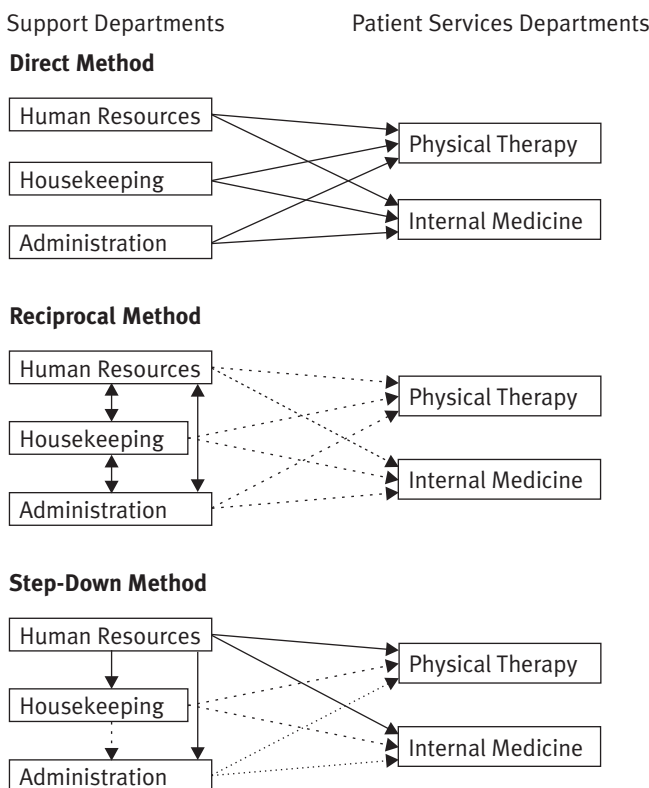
Support Departments

Patient Services Departments

**Direct Method**

Human Resources

Housekeeping

Administration

Physical Therapy

Internal Medicine

**Reciprocal Method**

Human Resources

Housekeeping

Administration

Physical Therapy

Internal Medicine

**Step-Down Method**

Human Resources

Housekeeping

Administration

Physical Therapy

Internal Medicine